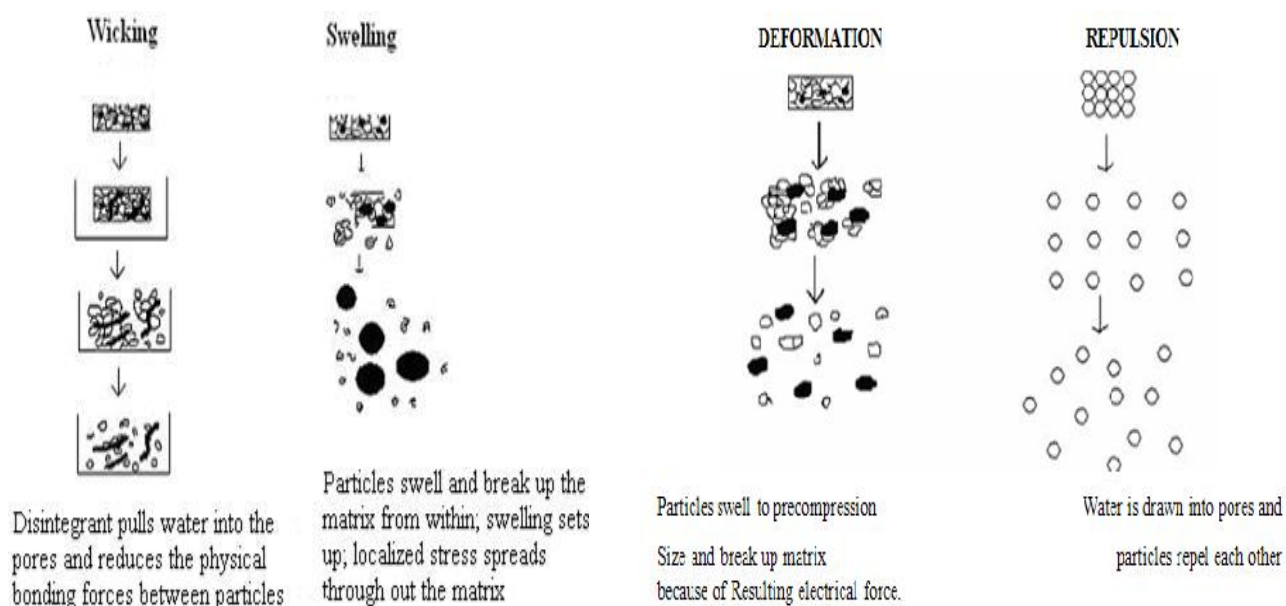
Wicking

Disintegrant pulls water into the pores and reduces the physical bonding forces between particles

Swelling

Particles swell and break up the matrix from within; swelling sets up; localized stress spreads through out the matrix

DEFORMATION

Particles swell to precompression

Size and break up matrix because of Resulting electrical force.

REPULSION

Water is drawn into pores and particles repel each other